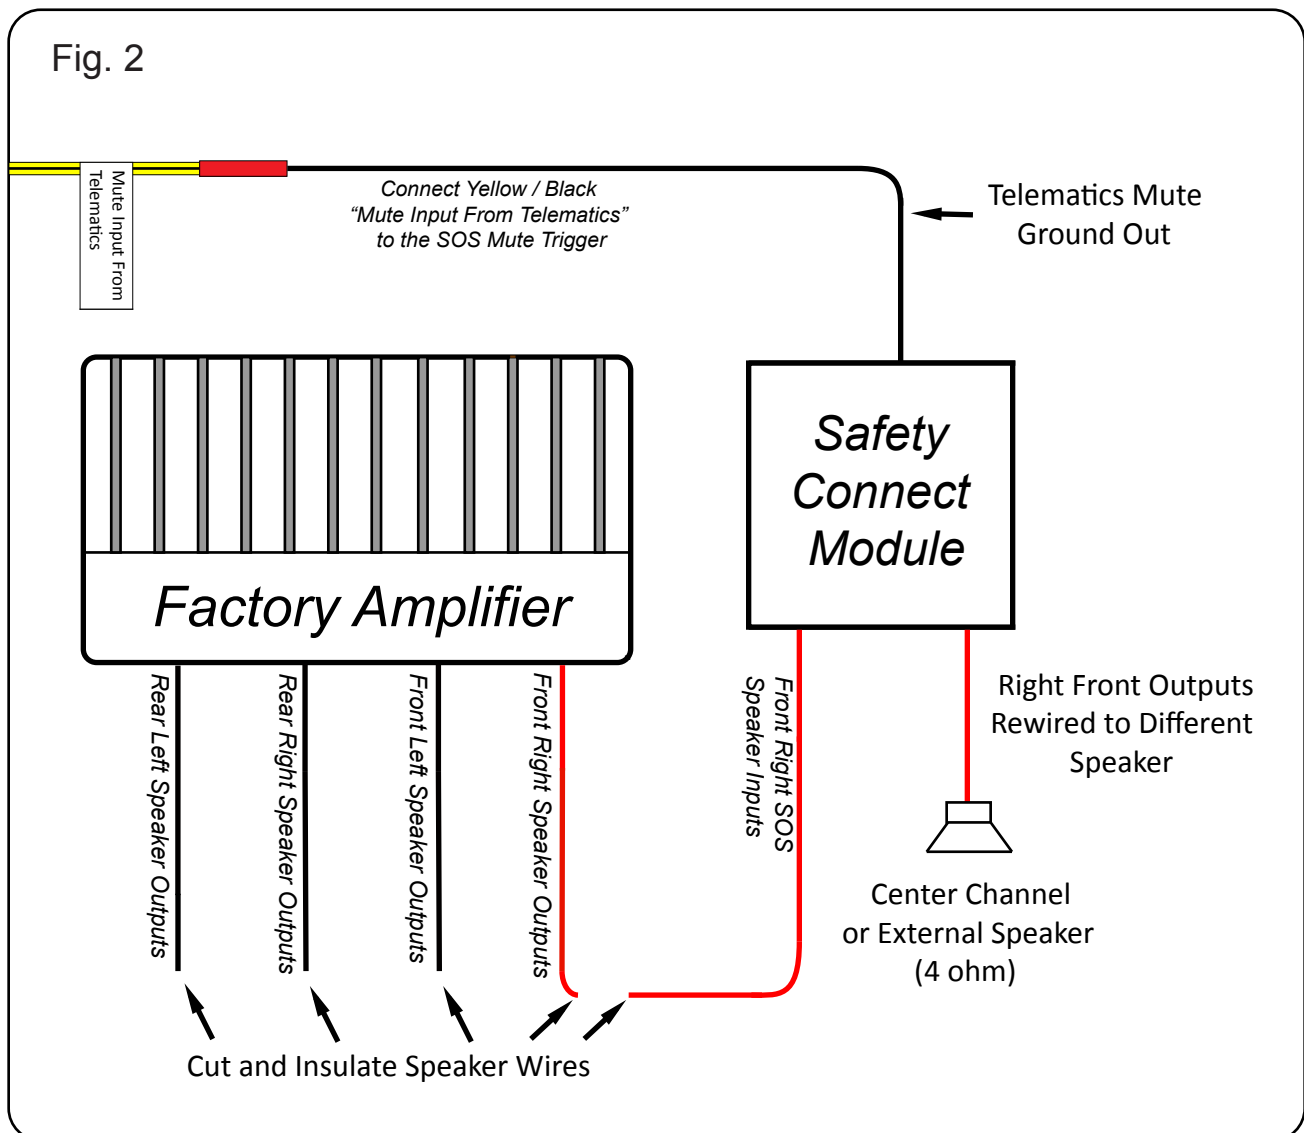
Fig. 2

Mute Input From Telematics

Connect Yellow / Black "Mute Input From Telematics" to the SOS Mute Trigger

Telematics Mute Ground Out

Safety Connect Module

Factory Amplifier

Rear Left Speaker Outputs

Rear Right Speaker Outputs

Front Left Speaker Outputs

Front Right Speaker Outputs

Front Right SOS Speaker Inputs

Right Front Outputs Rewired to Different Speaker

Center Channel or External Speaker (4 ohm)

Cut and Insulate Speaker Wires